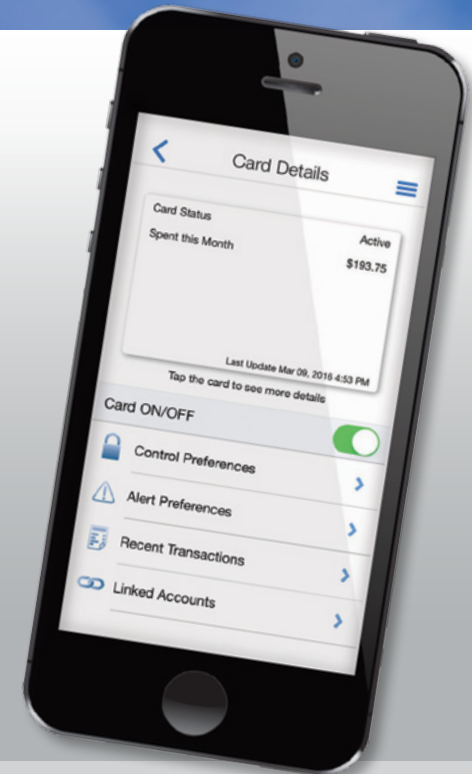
Card Details

Card Status Active

Spent this Month $193.75

Last Update Mar 09, 2016 4:53 PM

Tap the card to see more details

Card ON/OFF

Control Preferences

Alert Preferences

Recent Transactions

Linked Accounts